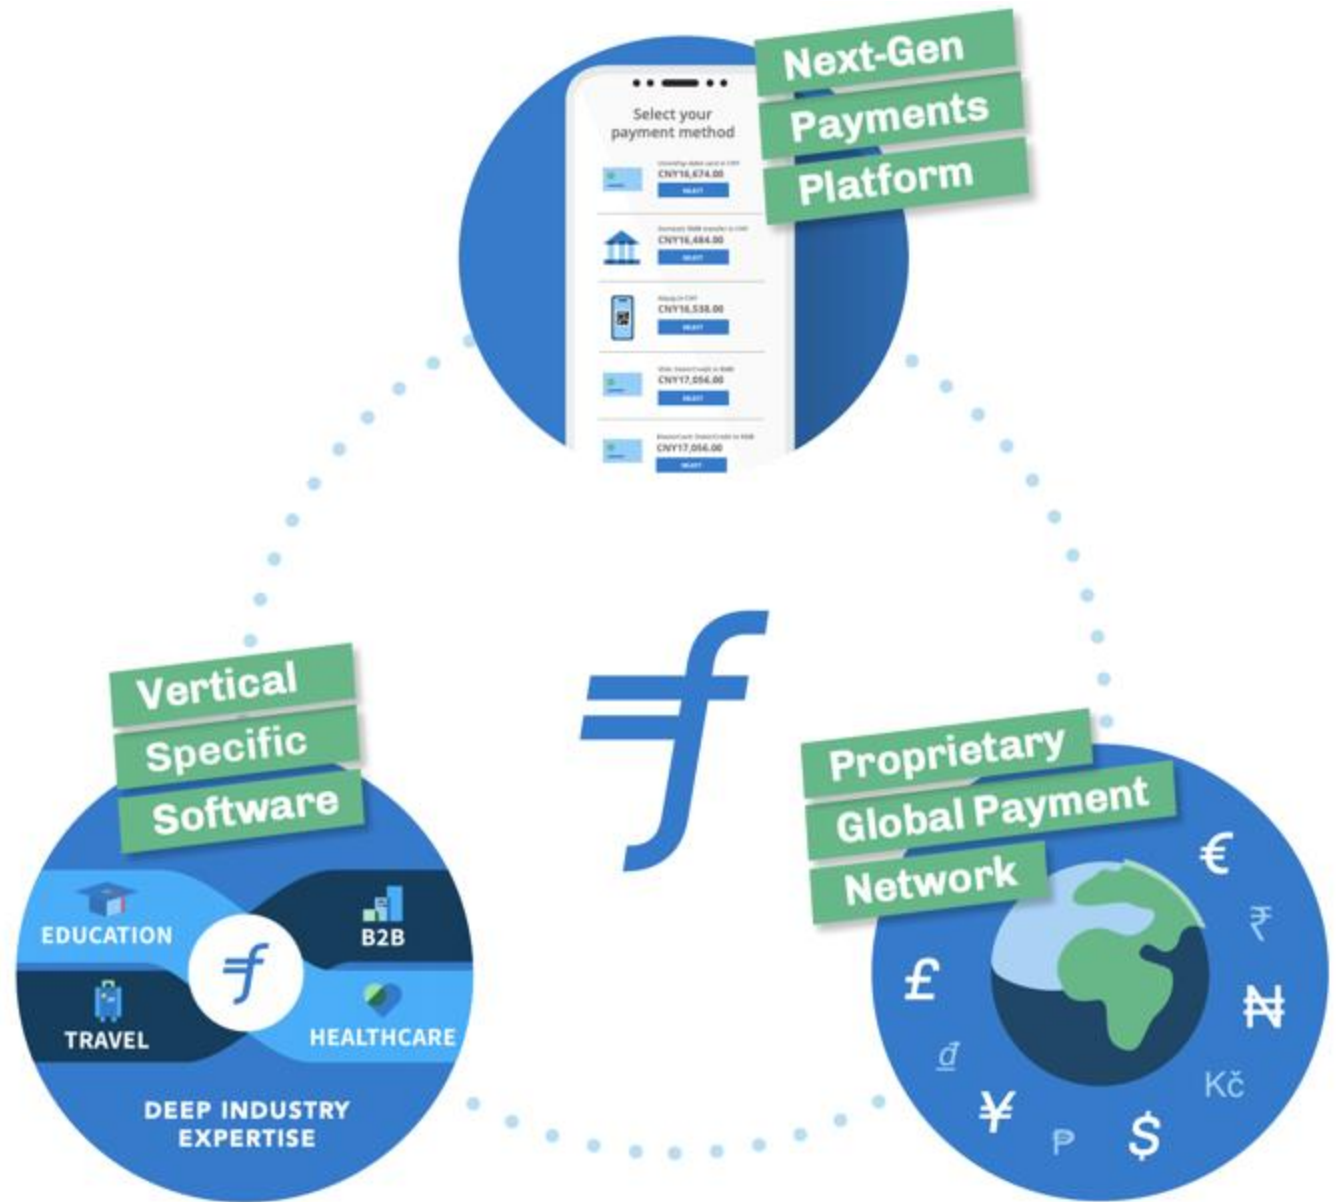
Next-Gen Payments Platform

Select your payment method

CNY16,674.00

SELECT

CNY16,484.00

SELECT

CNY16,538.00

SELECT

CNY17,056.00

SELECT

CNY17,056.00

SELECT

Vertical Specific Software

EDUCATION

B2B

TRAVEL

HEALTHCARE

DEEP INDUSTRY EXPERTISE

Proprietary Global Payment Network

€

₹

£

₦

đ

Kč

¥

₱

$